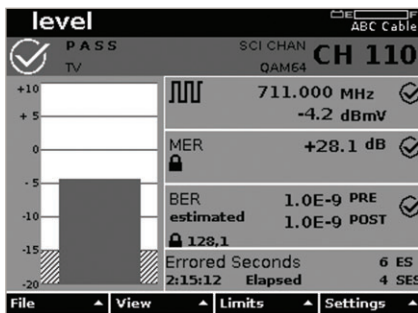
level

E F
ABC Cable

PASS
TV

SCI CHAN
QAM64
CH 110

+10
+5
0
-5
-10
-15
-20

711.000 MHz
-4.2 dBmV

MER
+28.1 dB

BER
estimated
128,1
1.0E-9 PRE
1.0E-9 POST

Errored Seconds
2:15:12 Elapsed
6 ES
4 SES

File
View
Limits
Settings